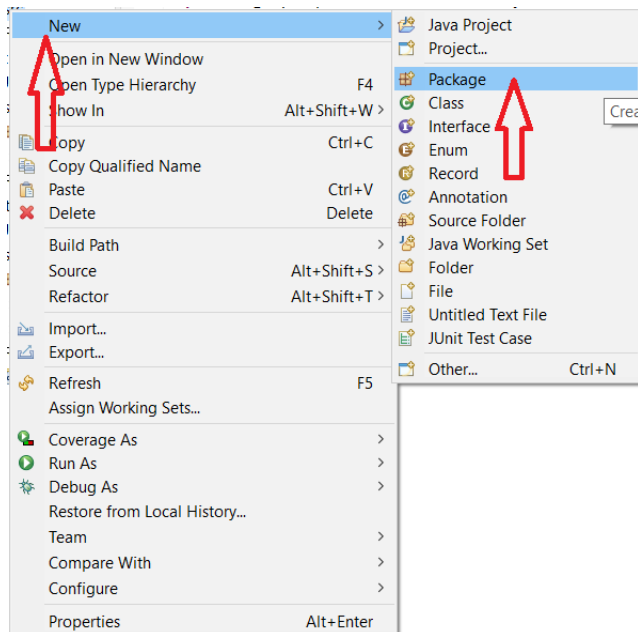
New >
Open in New Window
Open Type Hierarchy F4
Show In Alt+Shift+W >
Copy Ctrl+C
Copy Qualified Name
Paste Ctrl+V
Delete Delete
Build Path >
Source Alt+Shift+S >
Refactor Alt+Shift+T >
Import...
Export...
Refresh F5
Assign Working Sets...
Coverage As >
Run As >
Debug As >
Restore from Local History...
Team >
Compare With >
Configure >
Properties Alt+Enter

Java Project
Project...
Package
Class
Interface
Enum
Record
Annotation
Source Folder
Java Working Set
Folder
File
Untitled Text File
JUnit Test Case
Other... Ctrl+N

Crea